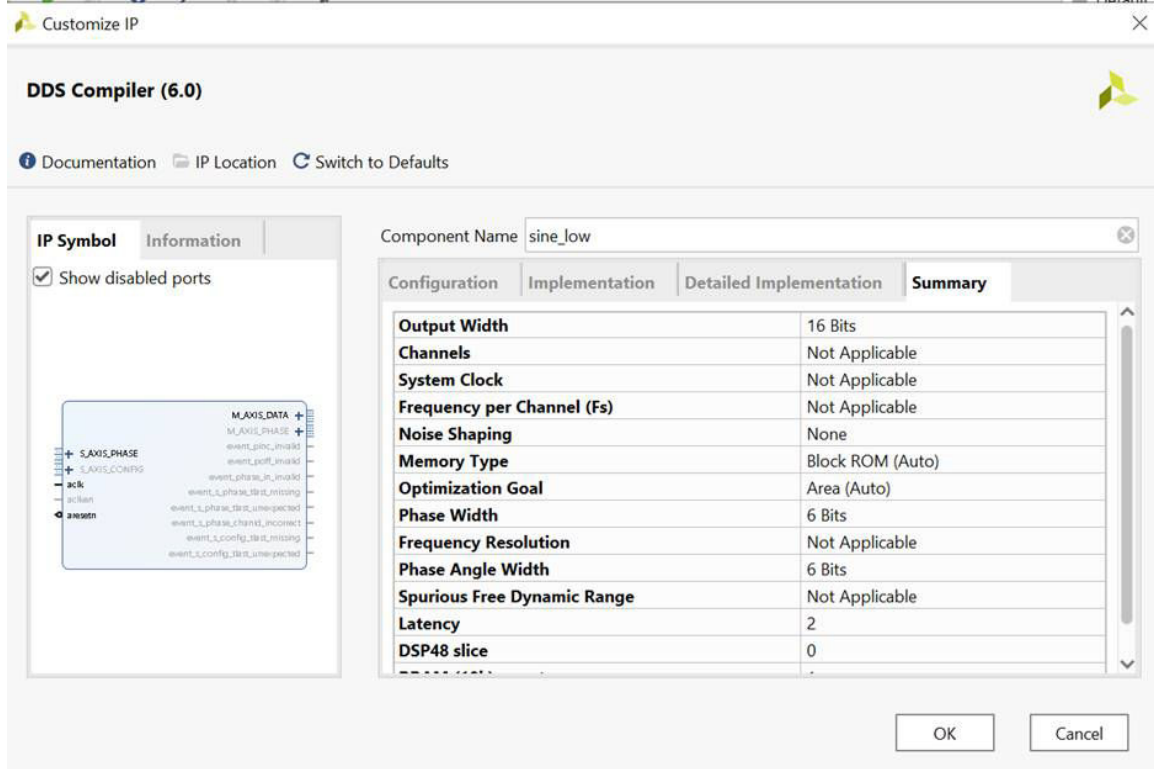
Customize IP

DDS Compiler (6.0)

Documentation IP Location Switch to Defaults

IP Symbol Information

Show disabled ports

M_AXIS_DATA
M_AXIS_PHASE
event_pinc_invalid
event_poff_invalid
event_phase_in_invalid
event_s_phase_tlast_missing
event_s_phase_tlast_unexpected
event_s_phase_chanid_incorrect
event_s_config_tlast_missing
event_s_config_tlast_unexpected
S_AXIS_PHASE
S_AXIS_CONFIG
aclk
aclken
aresetn

Component Name sine_low

Configuration Implementation Detailed Implementation Summary

| | |
|---|---|
| Output Width | 16 Bits |
| Channels | Not Applicable |
| System Clock | Not Applicable |
| Frequency per Channel (Fs) | Not Applicable |
| Noise Shaping | None |
| Memory Type | Block ROM (Auto) |
| Optimization Goal | Area (Auto) |
| Phase Width | 6 Bits |
| Frequency Resolution | Not Applicable |
| Phase Angle Width | 6 Bits |
| Spurious Free Dynamic Range | Not Applicable |
| Latency | 2 |
| DSP48 slice | 0 |
| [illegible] | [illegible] |

OK Cancel